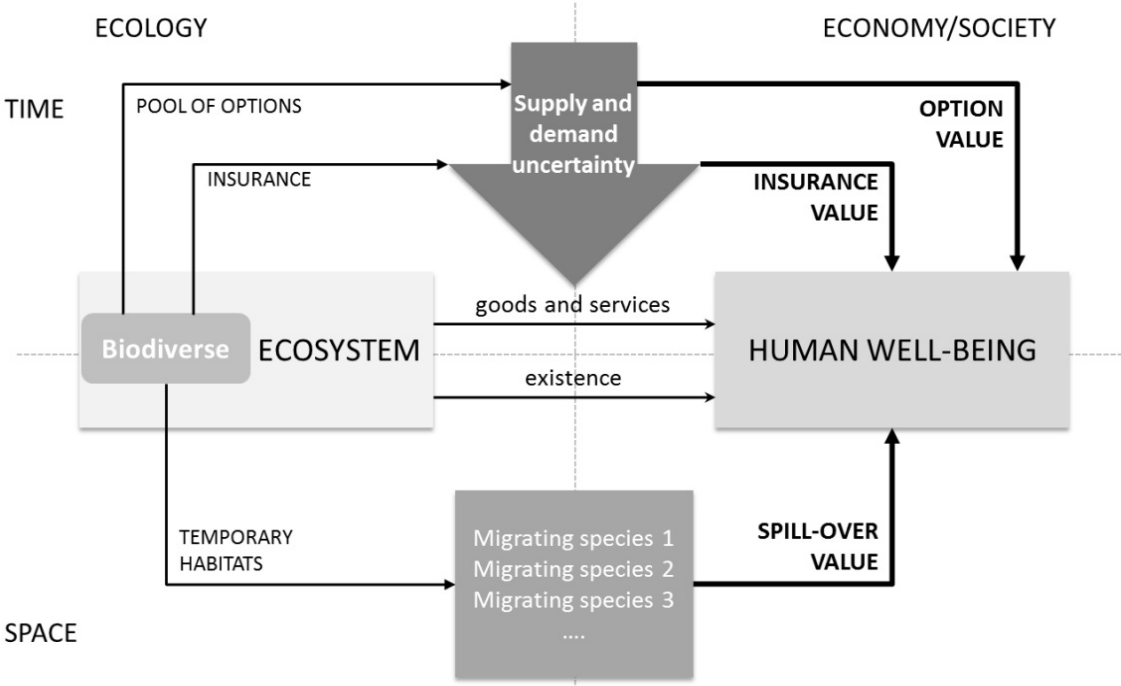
ECOLOGY

ECONOMY/SOCIETY

TIME

POOL OF OPTIONS

Supply and demand uncertainty

OPTION VALUE

INSURANCE

INSURANCE VALUE

Biodiverse

ECOSYSTEM

goods and services

existence

HUMAN WELL-BEING

TEMPORARY HABITATS

Migrating species 1
Migrating species 2
Migrating species 3
....

SPILL-OVER VALUE

SPACE